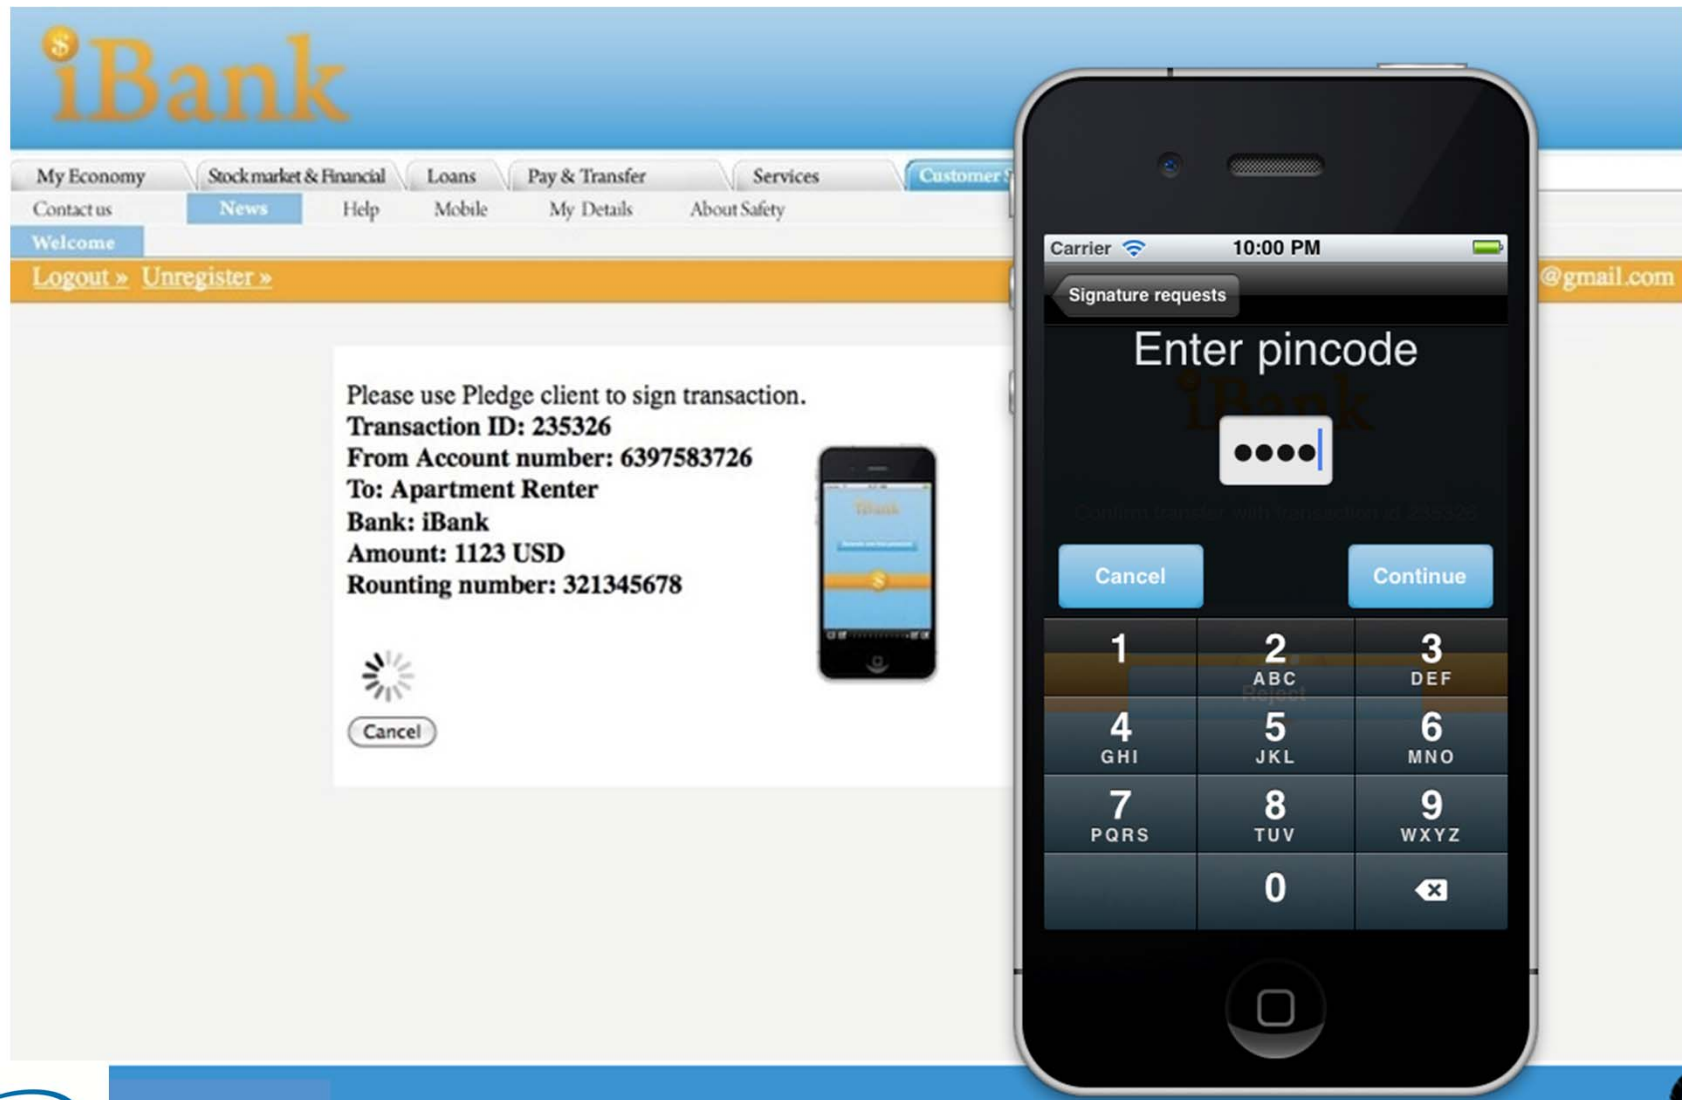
iBank

My Economy | Stockmarket & Financial | Loans | Pay & Transfer | Services | Customer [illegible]

Contact us | News | Help | Mobile | My Details | About Safety

Welcome

Logout » Unregister »

@gmail.com

Please use Pledge client to sign transaction.
Transaction ID: 235326
From Account number: 6397583726
To: Apartment Renter
Bank: iBank
Amount: 1123 USD
Rounting number: 321345678

Cancel

Carrier 10:00 PM

Signature requests

Enter pincode

••••

Cancel Continue

1
2 ABC
3 DEF
4 GHI
5 JKL
6 MNO
7 PQRS
8 TUV
9 WXYZ
0